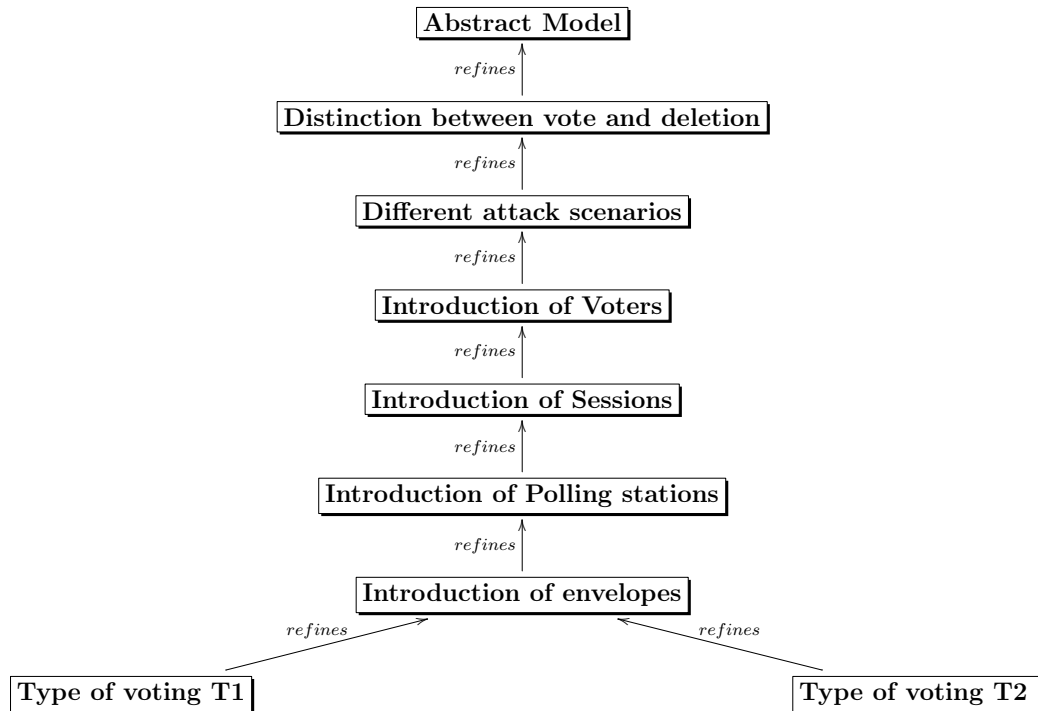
Abstract Model

refines

Distinction between vote and deletion

refines

Different attack scenarios

refines

Introduction of Voters

refines

Introduction of Sessions

refines

Introduction of Polling stations

refines

Introduction of envelopes

refines

refines

Type of voting T1

Type of voting T2